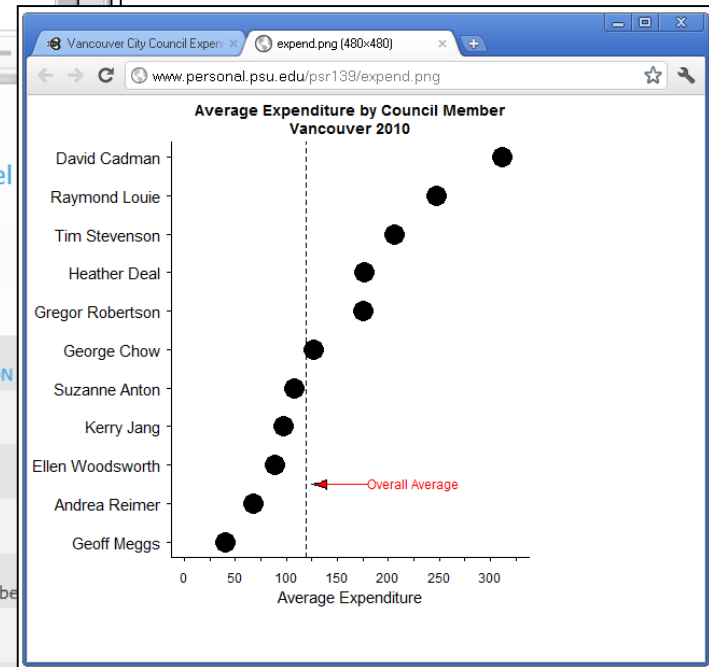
Vancouver City Council Expen ×
expend.png (480×480) ×
www.personal.psu.edu/psr139/expend.png

Average Expenditure by Council Member
Vancouver 2010

David Cadman
Raymond Louie
Tim Stevenson
Heather Deal
Gregor Robertson
George Chow
Suzanne Anton
Kerry Jang
Ellen Woodsworth
Andrea Reimer
Geoff Meggs

Overall Average

0 50 100 150 200 250 300
Average Expenditure

el
N
be